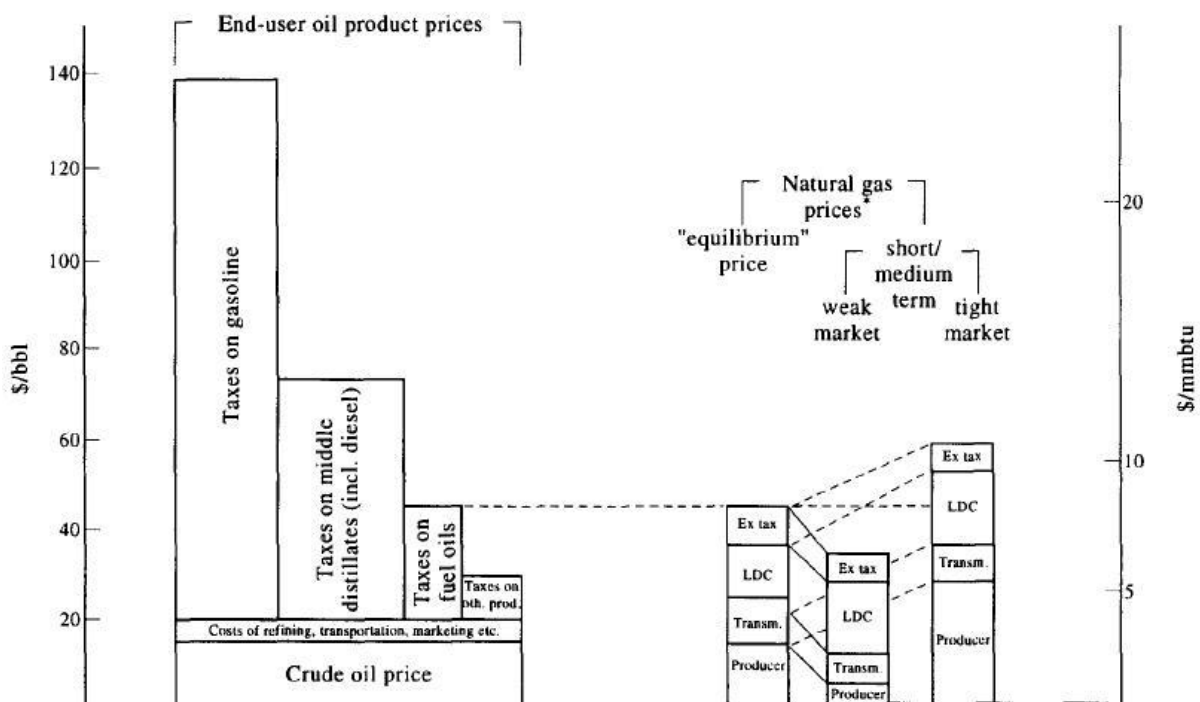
End-user oil product prices

140

120

100

80

60

40

20

$/bbl

Taxes on gasoline

Taxes on middle distillates (incl. diesel)

Taxes on fuel oils

Taxes on oth. prod.

Costs of refining, transportation, marketing etc.

Crude oil price

Natural gas prices*

"equilibrium" price

short/ medium term

weak market

tight market

Ex tax

LDC

Transm.

Producer

Ex tax

LDC

Transm

Producer

Ex tax

LDC

Transm.

Producer

20

10

5

$/mmbtu